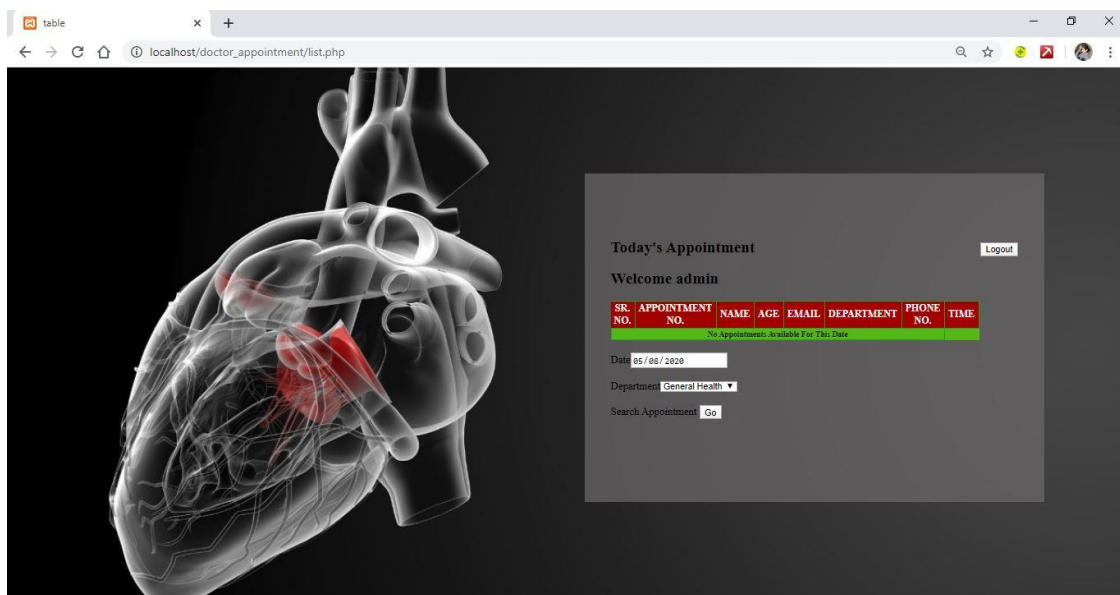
table

localhost/doctor_appointment/list.php

Today's Appointment

Logout

Welcome admin

| SR. NO. | APPOINTMENT NO. | NAME | AGE | EMAIL | DEPARTMENT | PHONE NO. | TIME |
|---|---|---|---|---|---|---|---|
| No Appointments Available For This Date | | | | | | | |

Date 05/08/2020

Department General Health

Search Appointment Go